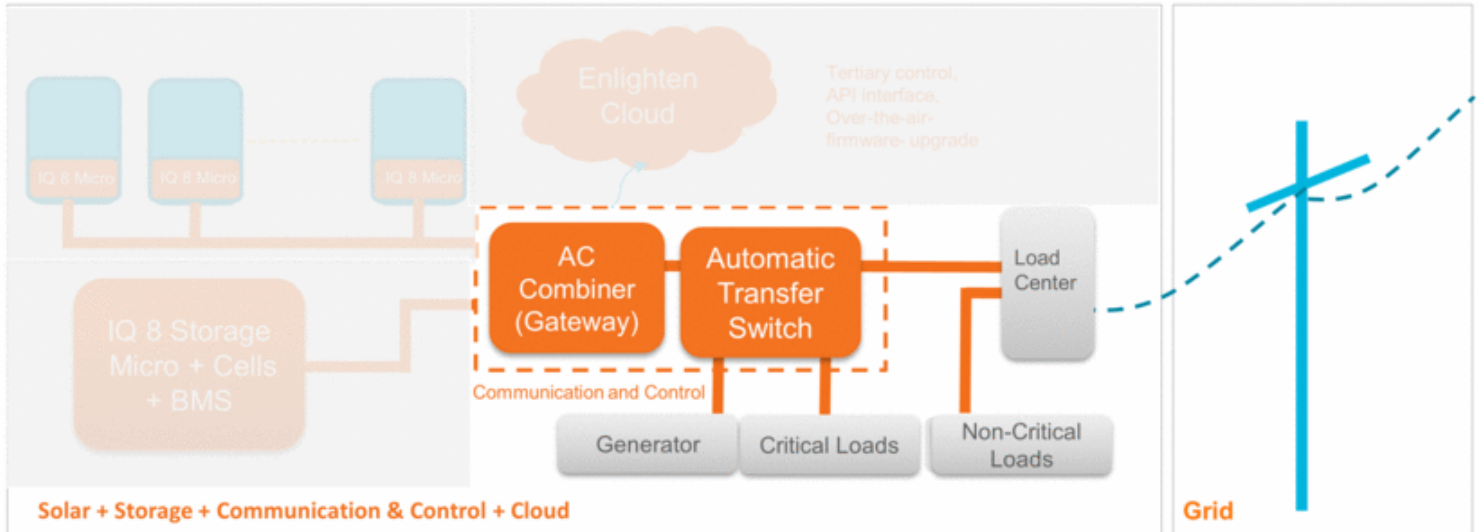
IQ 8 Micro

IQ 8 Micro

IQ 8 Micro

Enlighten Cloud

Tertiary control, API interface, Over-the-air-firmware- upgrade

IQ 8 Storage Micro + Cells + BMS

AC Combiner (Gateway)

Automatic Transfer Switch

Communication and Control

Load Center

Generator

Critical Loads

Non-Critical Loads

Solar + Storage + Communication & Control + Cloud

Grid